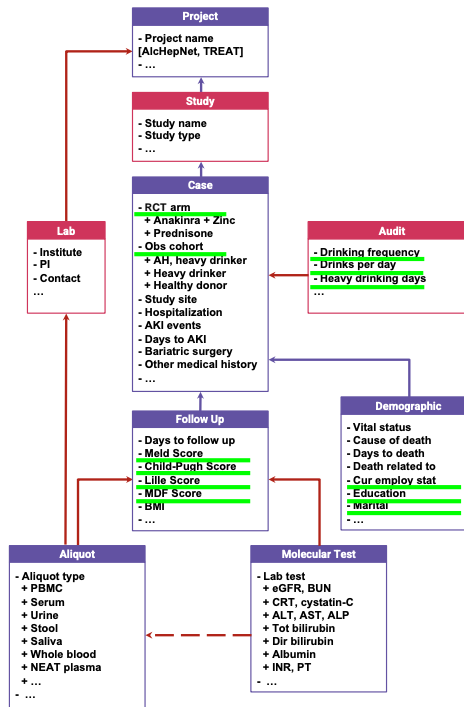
Project

- Project name [AlcHepNet, TREAT]
- …

Study

- Study name
- Study type
- …

Case

- RCT arm
+ Anakinra + Zinc
+ Prednisone
- Obs cohort
+ AH, heavy drinker
+ Heavy drinker
+ Healthy donor
- Study site
- Hospitalization
- AKI events
- Days to AKI
- Bariatric surgery
- Other medical history
- …

Lab

- Institute
- PI
- Contact
…

Audit

- Drinking frequency
- Drinks per day
- Heavy drinking days
…

Follow Up

- Days to follow up
- Meld Score
- Child-Pugh Score
- Lille Score
- MDF Score
- BMI
- …

Demographic

- Vital status
- Cause of death
- Days to death
- Death related to
- Cur employ stat
- Education
- Marital
- …

Aliquot

- Aliquot type
+ PBMC
+ Serum
+ Urine
+ Stool
+ Saliva
+ Whole blood
+ NEAT plasma
+ …
- …

Molecular Test

- Lab test
+ eGFR, BUN
+ CRT, cystatin-C
+ ALT, AST, ALP
+ Tot bilirubin
+ Dir bilirubin
+ Albumin
+ INR, PT
- …